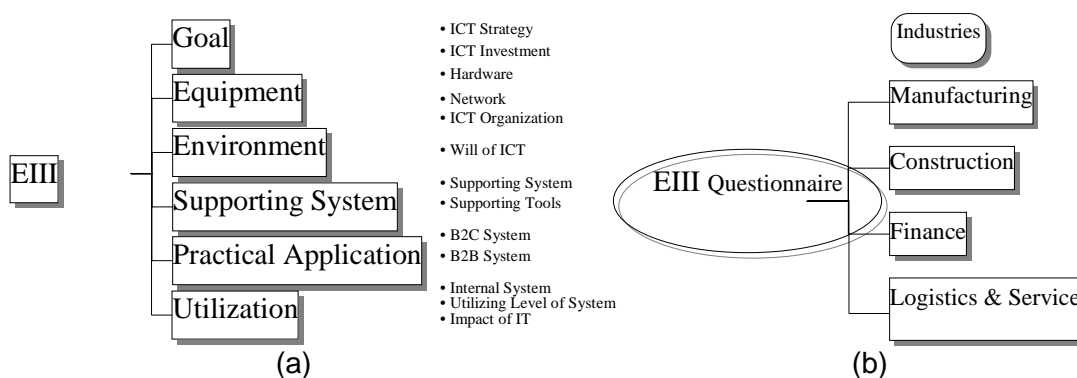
EIII

Goal
Equipment
Environment
Supporting System
Practical Application
Utilization

• ICT Strategy
• ICT Investment
• Hardware
• Network
• ICT Organization
• Will of ICT
• Supporting System
• Supporting Tools
• B2C System
• B2B System
• Internal System
• Utilizing Level of System
• Impact of IT

(a)

Industries

EIII Questionnaire

Manufacturing
Construction
Finance
Logistics & Service

(b)